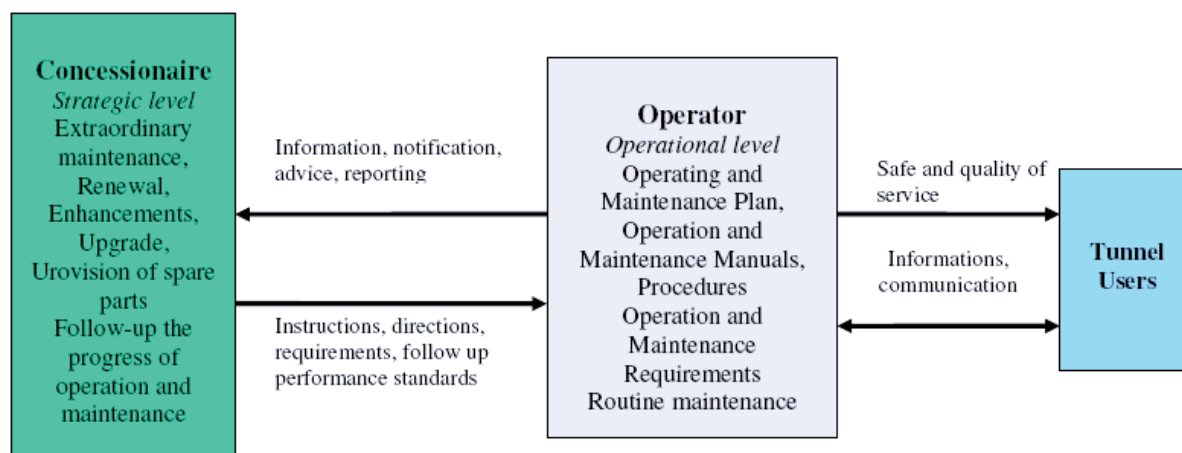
Concessionaire
Strategic level
Extraordinary maintenance,
Renewal,
Enhancements,
Upgrade,
Urovision of spare parts
Follow-up the progress of operation and maintenance

Information, notification, advice, reporting

Instructions, directions, requirements, follow up performance standards

Operator
Operational level
Operating and Maintenance Plan,
Operation and Maintenance Manuals,
Procedures
Operation and Maintenance Requirements
Routine maintenance

Safe and quality of service

Informations, communication

Tunnel Users